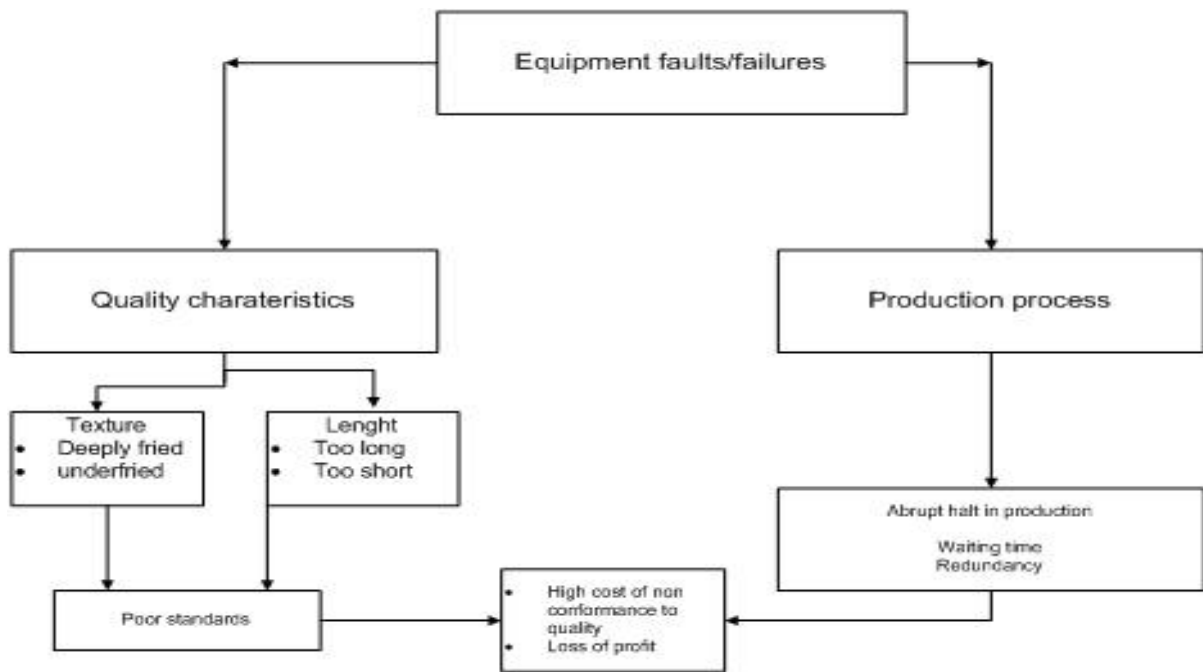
Equipment faults/failures

Quality charateristics

Production process

Texture
- Deeply fried
- underfried

Lenght
- Too long
- Too short

Abrupt halt in production

Waiting time
Redundancy

Poor standards

- High cost of non conformance to quality
- Loss of profit